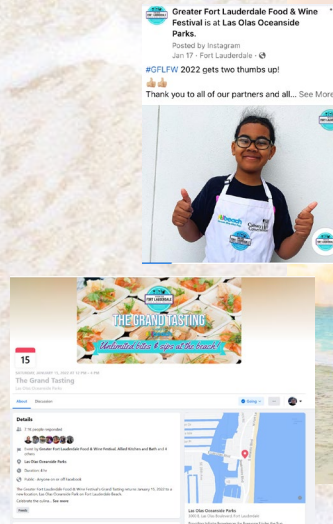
Greater Fort Lauderdale Food & Wine Festival is at Las Olas Oceanside Parks.

Posted by Instagram

Jan 17 · Fort Lauderdale ·

#GFLFW 2022 gets two thumbs up!

👍🏽👍🏽

Thank you to all of our partners and all... See More

FORT LAUDERDALE

THE GRAND TASTING

Unlimited bites & sips at the beach!

15

The Grand Tasting

Las Olas Oceanside Parks

About

Discussion

Going

Details

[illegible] people responded

Event by Greater Fort Lauderdale Food & Wine Festival, Allied Kitchen and Bath and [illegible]

Las Olas Oceanside Parks

Duration: 4 hr

Public · Anyone on or off Facebook

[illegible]

Las Olas Oceanside Parks

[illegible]